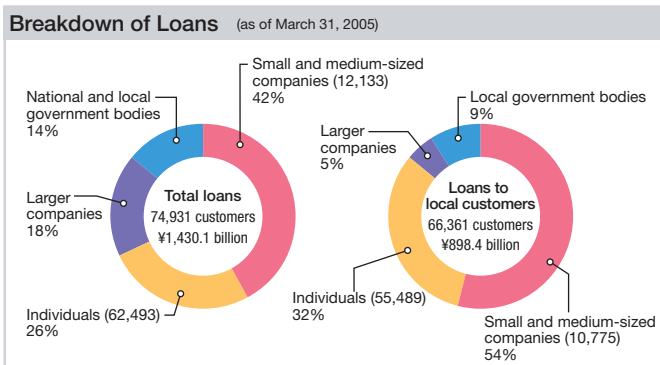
Breakdown of Loans (as of March 31, 2005)

Small and medium-sized companies (12,133)
42%

National and local government bodies
14%

Larger companies
18%

Total loans
74,931 customers
¥1,430.1 billion

Individuals (62,493)
26%

Local government bodies
9%

Larger companies
5%

Loans to local customers
66,361 customers
¥898.4 billion

Individuals (55,489)
32%

Small and medium-sized companies (10,775)
54%